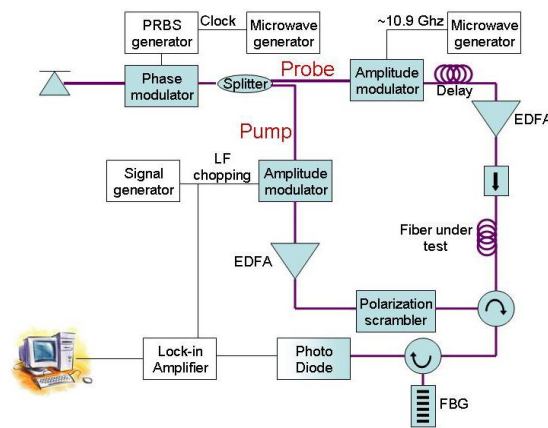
PRBS generator

Clock

Microwave generator

~10.9 Ghz

Microwave generator

Phase modulator

Splitter

Probe

Amplitude modulator

Delay

EDFA

Pump

Signal generator

LF chopping

Amplitude modulator

Fiber under test

EDFA

Polarization scrambler

Lock-in Amplifier

Photo Diode

FBG